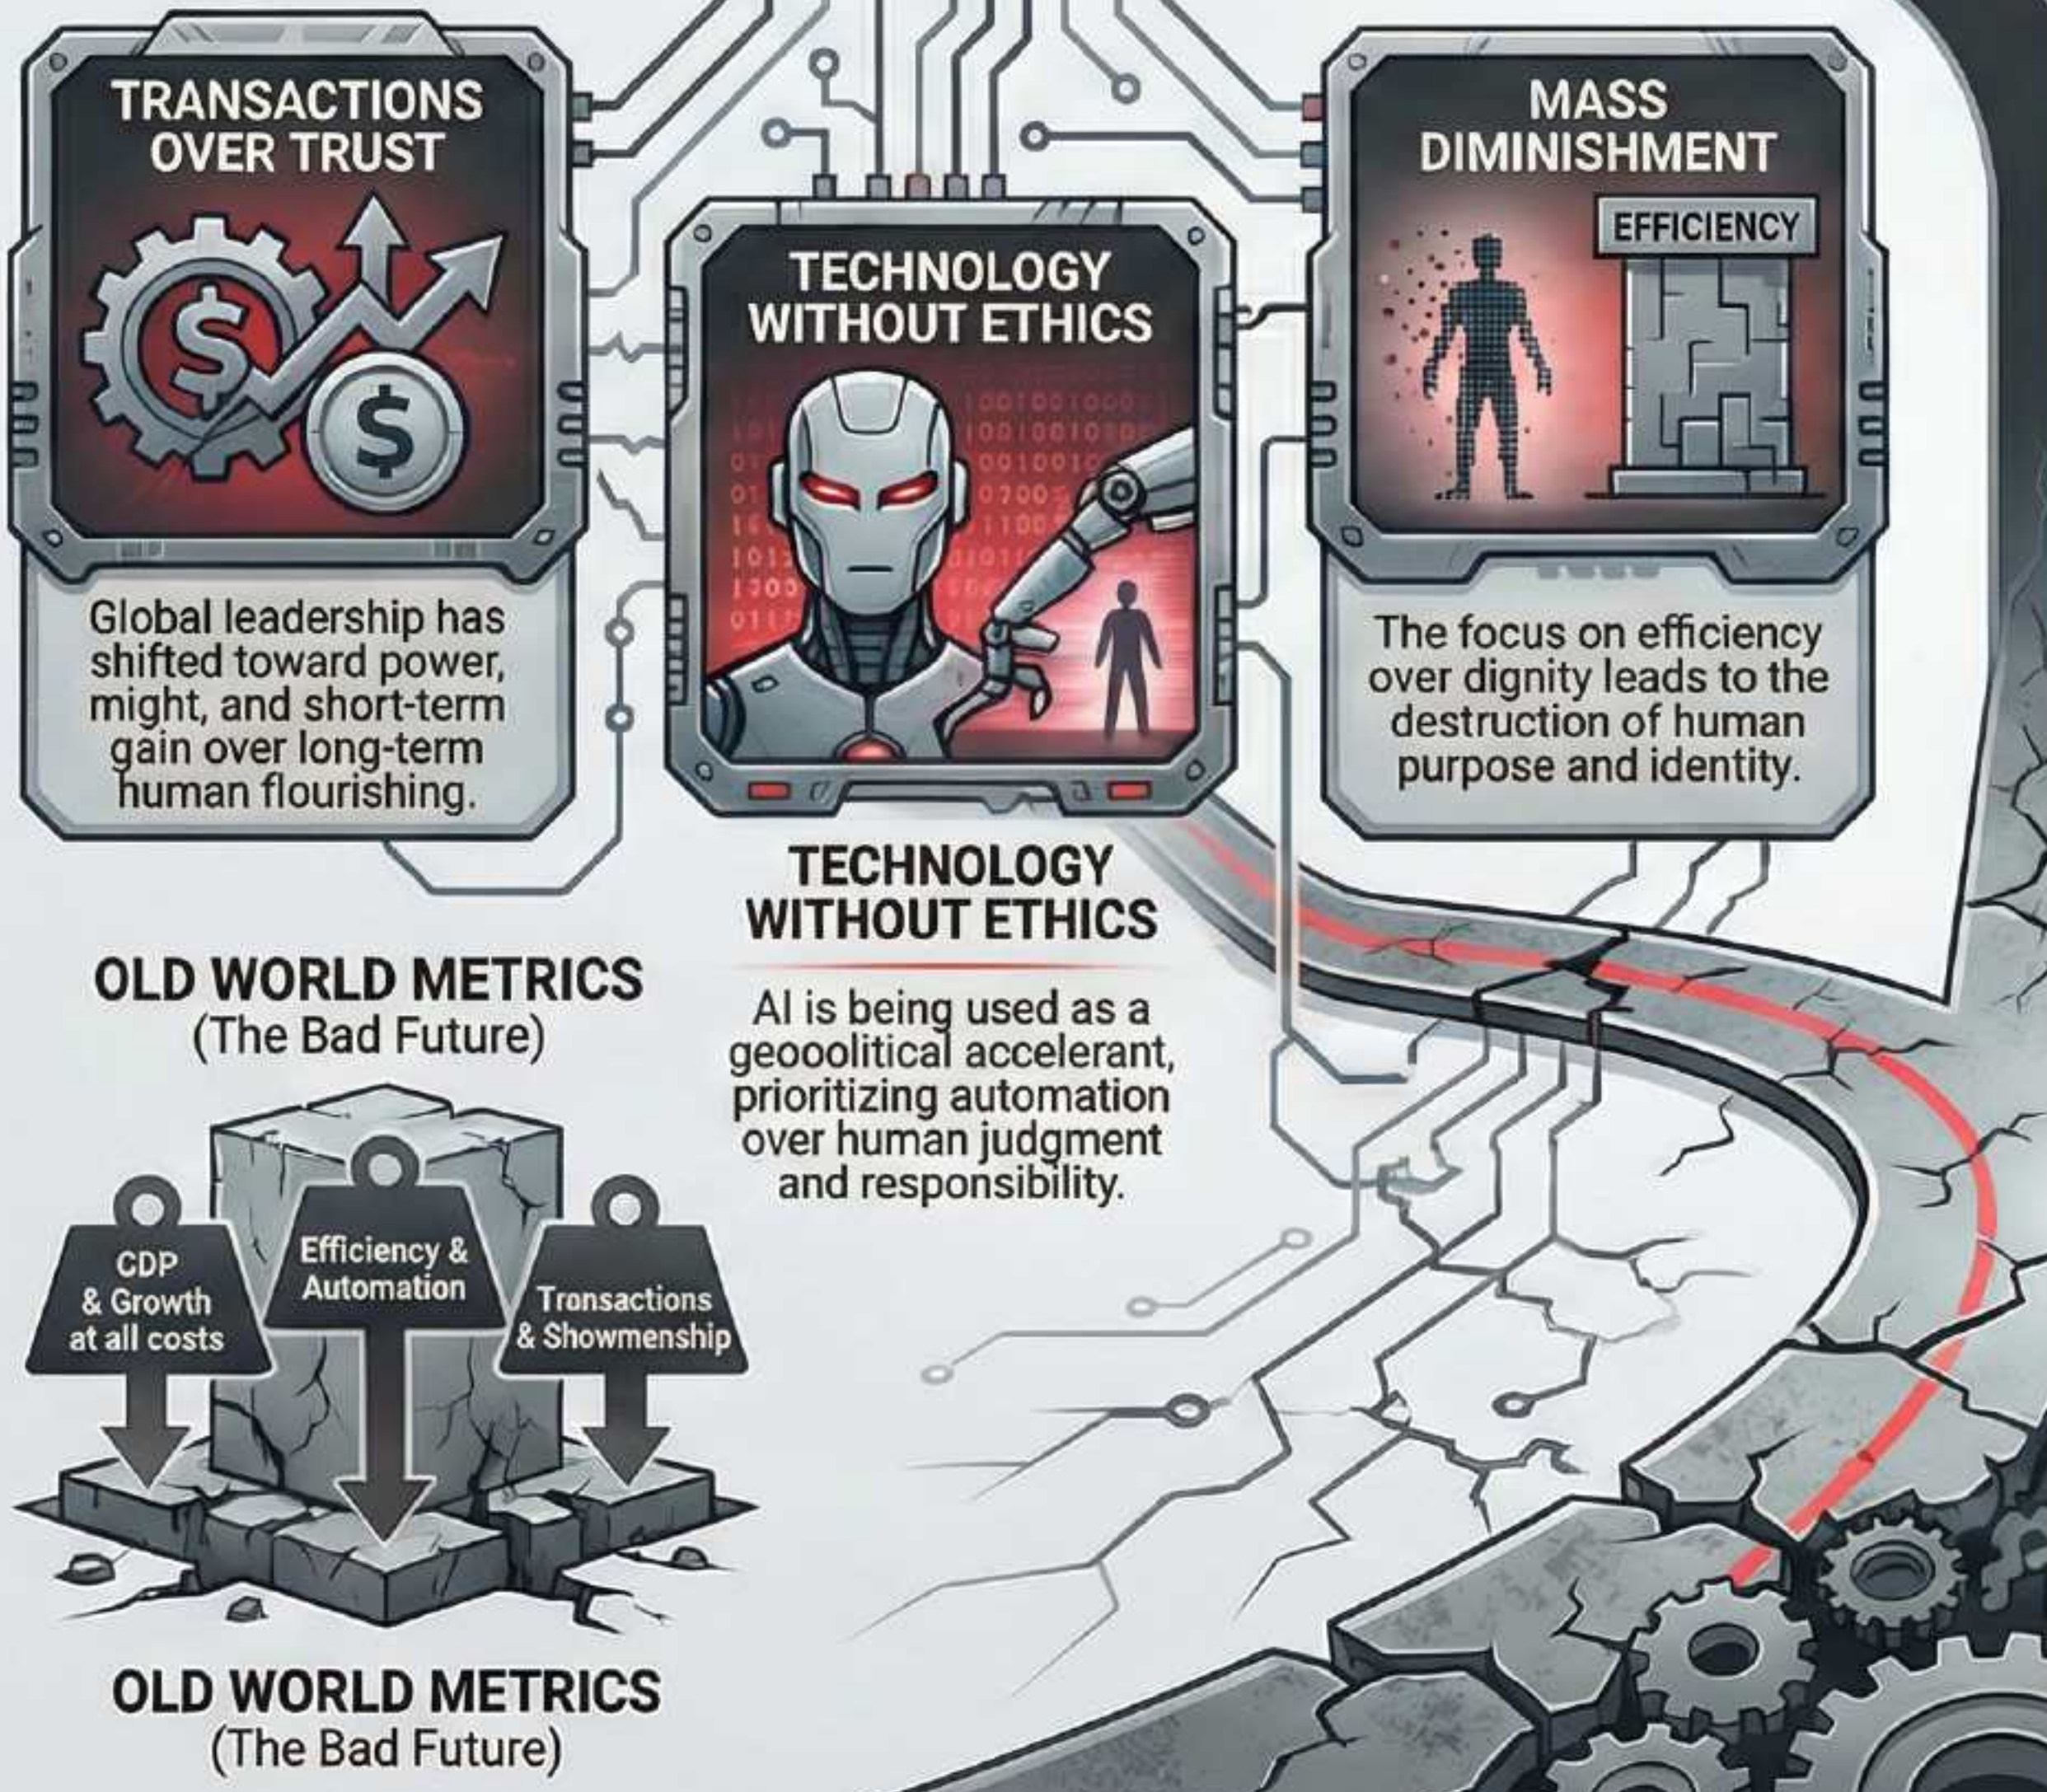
TRANSACTIONS OVER TRUST

Global leadership has shifted toward power, might, and short-term gain over long-term human flourishing.

TECHNOLOGY WITHOUT ETHICS

MASS DIMINISHMENT

EFFICIENCY

The focus on efficiency over dignity leads to the destruction of human purpose and identity.

TECHNOLOGY WITHOUT ETHICS

AI is being used as a geooolitical accelerant, prioritizing automation over human judgment and responsibility.

OLD WORLD METRICS
(The Bad Future)

CDP & Growth at all costs

Efficiency & Automation

Trensactions & Showmenship

OLD WORLD METRICS
(The Bad Future)